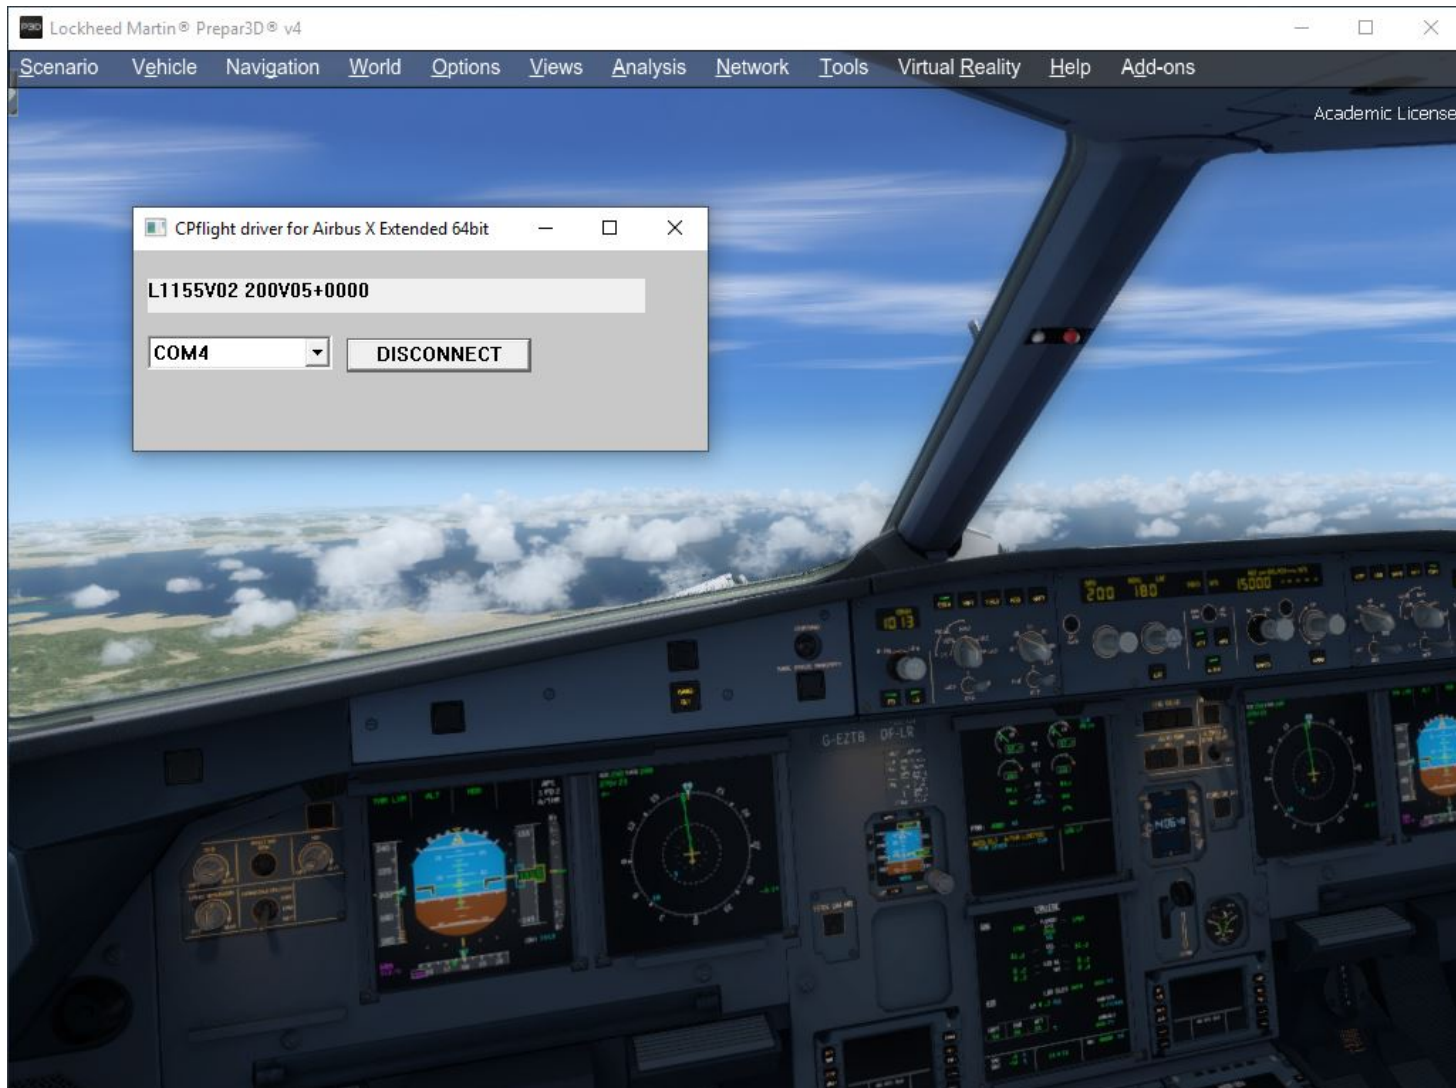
Lockheed Martin® Prepar3D® v4

Scenario Vehicle Navigation World Options Views Analysis Network Tools Virtual Reality Help Add-ons

Academic License

CPflight driver for Airbus X Extended 64bit

L1155V02 200V05+0000

COM4

DISCONNECT

1013

200 180 15000

G-EZTB DF-LR